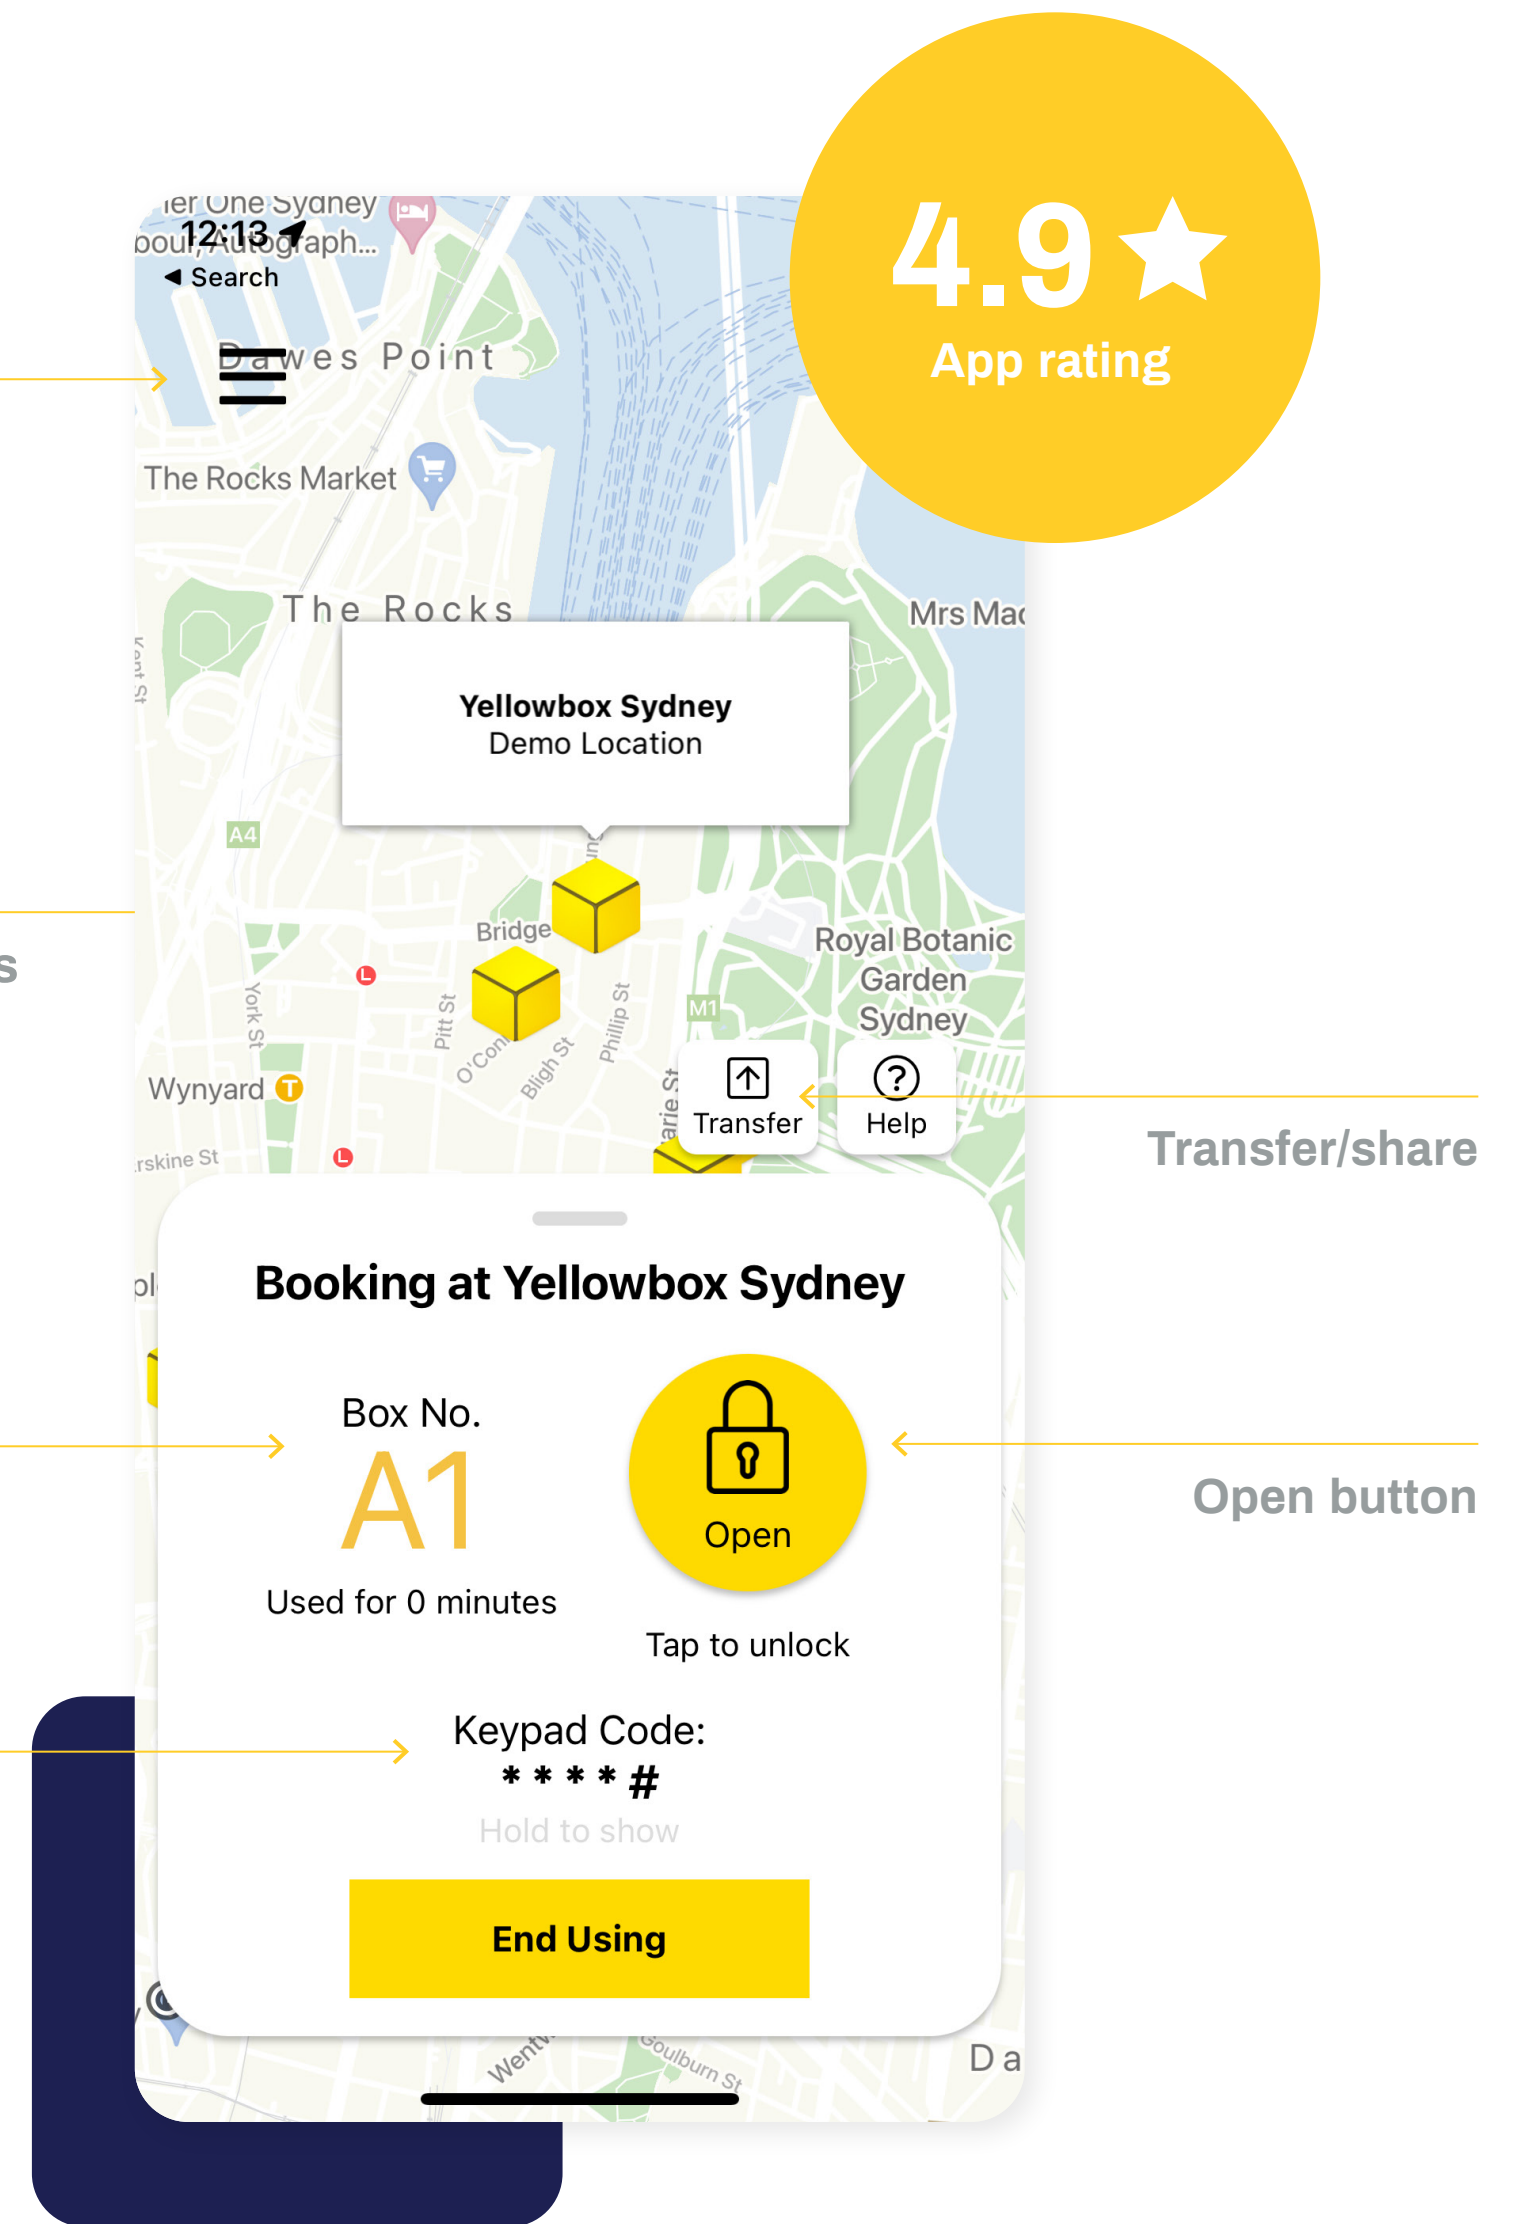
4.9 ★
App rating

ier One Sydney
bour, Autograph...
12:13
◀ Search

Dawes Point

The Rocks Market

The Rocks

Mrs Mac

Yellowbox Sydney
Demo Location

A4

Bridge

Royal Botanic Garden Sydney

York St

Pitt St

O'Con

Bligh St

Phillip St

M1

Wynyard

rskine St

Transfer

Help

Transfer/share

s

Booking at Yellowbox Sydney

Box No.
A1
Used for 0 minutes

Open
Tap to unlock

Open button

Keypad Code:
* * * * #
Hold to show

End Using

Went

Goulburn St

D a